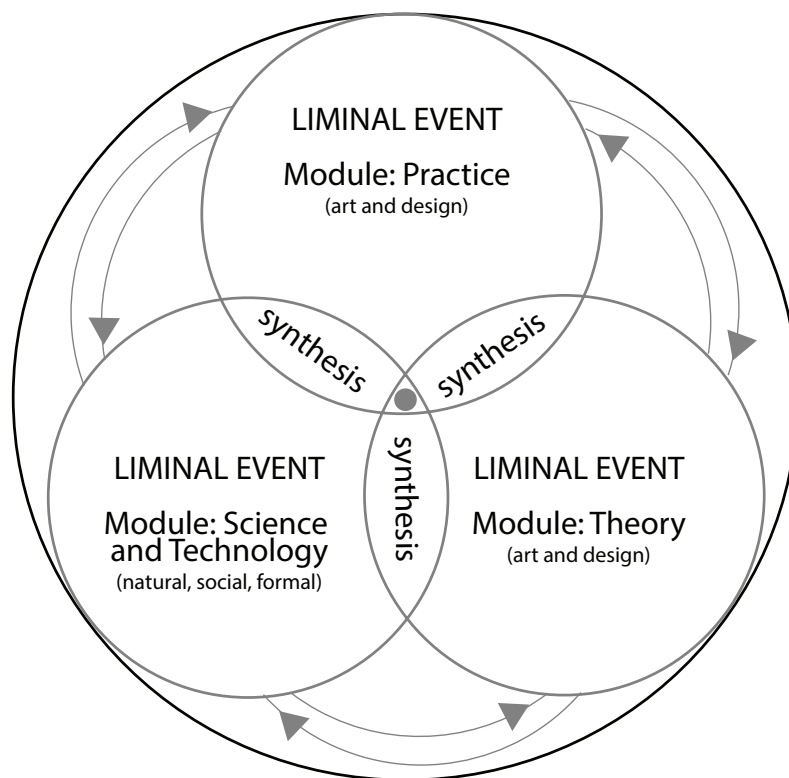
LIMINAL EVENT

Module: Practice
(art and design)

synthesis

synthesis

LIMINAL EVENT

Module: Science and Technology
(natural, social, formal)

synthesis

LIMINAL EVENT

Module: Theory
(art and design)